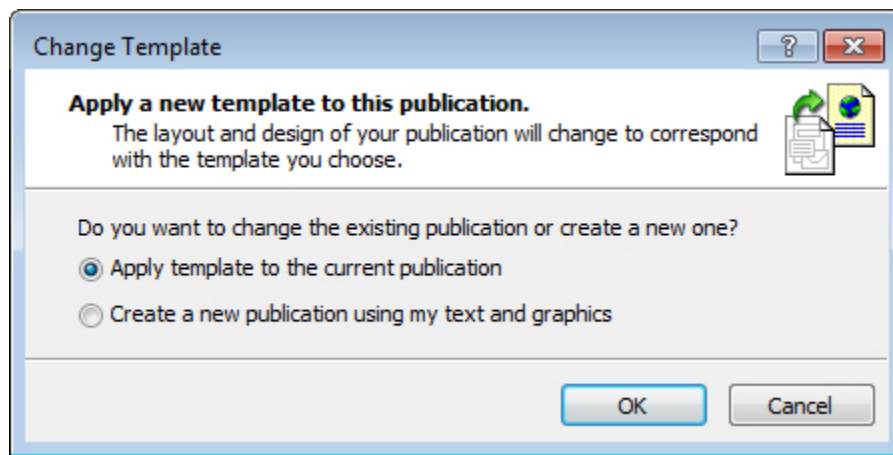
Change Template

?

Apply a new template to this publication.

The layout and design of your publication will change to correspond with the template you choose.

Do you want to change the existing publication or create a new one?

Apply template to the current publication

Create a new publication using my text and graphics

OK

Cancel